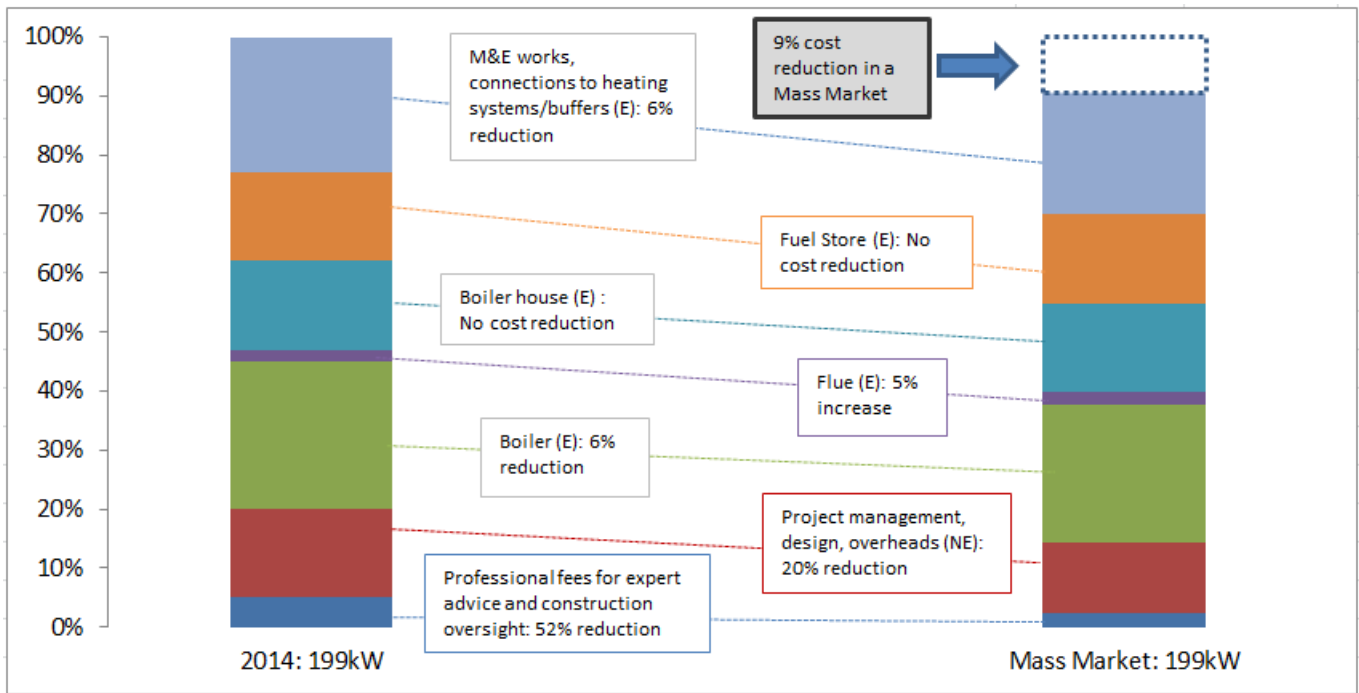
100%
90%
80%
70%
60%
50%
40%
30%
20%
10%
0%

M&E works, connections to heating systems/buffers (E): 6% reduction

9% cost reduction in a Mass Market

Fuel Store (E): No cost reduction

Boiler house (E) : No cost reduction

Flue (E): 5% increase

Boiler (E): 6% reduction

Project management, design, overheads (NE): 20% reduction

Professional fees for expert advice and construction oversight: 52% reduction

2014: 199kW

Mass Market: 199kW